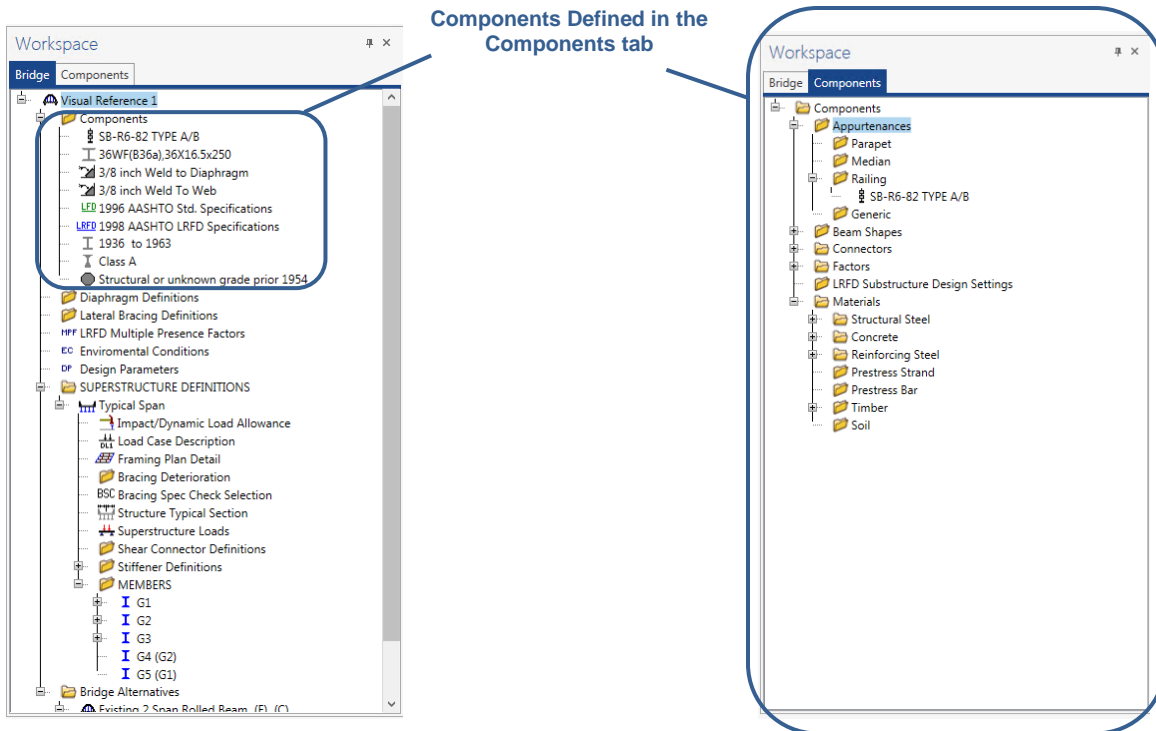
Workspace

Bridge Components

Visual Reference 1
Components
SB-R6-82 TYPE A/B
36WF(B36a),36X16.5x250
3/8 inch Weld to Diaphragm
3/8 inch Weld To Web
LFD 1996 AASHTO Std. Specifications
LRFD 1998 AASHTO LRFD Specifications
1936 to 1963
Class A
Structural or unknown grade prior 1954
Diaphragm Definitions
Lateral Bracing Definitions
MPF LRFD Multiple Presence Factors
EC Enviromental Conditions
DP Design Parameters
SUPERSTRUCTURE DEFINITIONS
Typical Span
Impact/Dynamic Load Allowance
DL1 Load Case Description
Framing Plan Detail
Bracing Deterioration
BSC Bracing Spec Check Selection
Structure Typical Section
Superstructure Loads
Shear Connector Definitions
Stiffener Definitions
MEMBERS
G1
G2
G3
G4 (G2)
G5 (G1)
Bridge Alternatives
Existing 2 Span Rolled Beam (E) (C)

Components Defined in the Components tab

Workspace

Bridge Components

Components
Appurtenances
Parapet
Median
Railing
SB-R6-82 TYPE A/B
Generic
Beam Shapes
Connectors
Factors
LRFD Substructure Design Settings
Materials
Structural Steel
Concrete
Reinforcing Steel
Prestress Strand
Prestress Bar
Timber
Soil